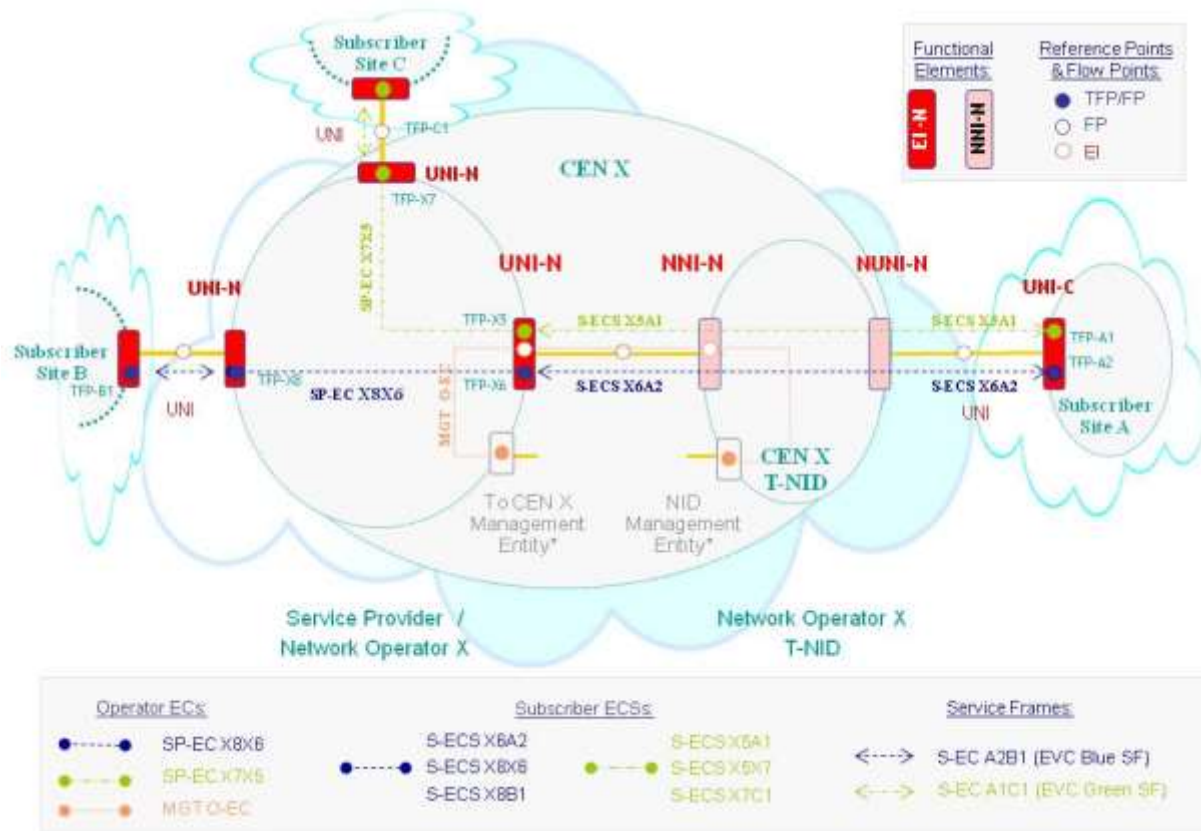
Subscriber Site C

Functional Elements:

EI-N

NNI-N

Reference Points & Flow Points:

TFP/FP

FP

EI

UNI

TFP-C1

UNI-N

CEN X

TFP-X7

SP-EC X7X5

UNI-N

UNI-N

NNI-N

NUNI-N

UNI-C

Subscriber Site B

TFP-X5

S-ECS X5A1

S-ECS X5A1

TFP-A1

TFP-A2

TFP-B1

TFP-X8

TFP-X6

S-ECS X6A2

S-ECS X6A2

UNI

SP-EC X8X6

UNI

Subscriber Site A

MGT O-EC

CEN X T-NID

To CEN X Management Entity*

NID Management Entity*

Service Provider / Network Operator X

Network Operator X T-NID

Operator ECs:

SP-EC X8X6

SP-EC X7X5

MGT O-EC

Subscriber ECSs:

S-ECS X6A2

S-ECS X8X6

S-ECS X8B1

S-ECS X5A1

S-ECS X5X7

S-ECS X7C1

Service Frames:

S-EC A2B1 (EVC Blue SF)

S-EC A1C1 (EVC Green SF)